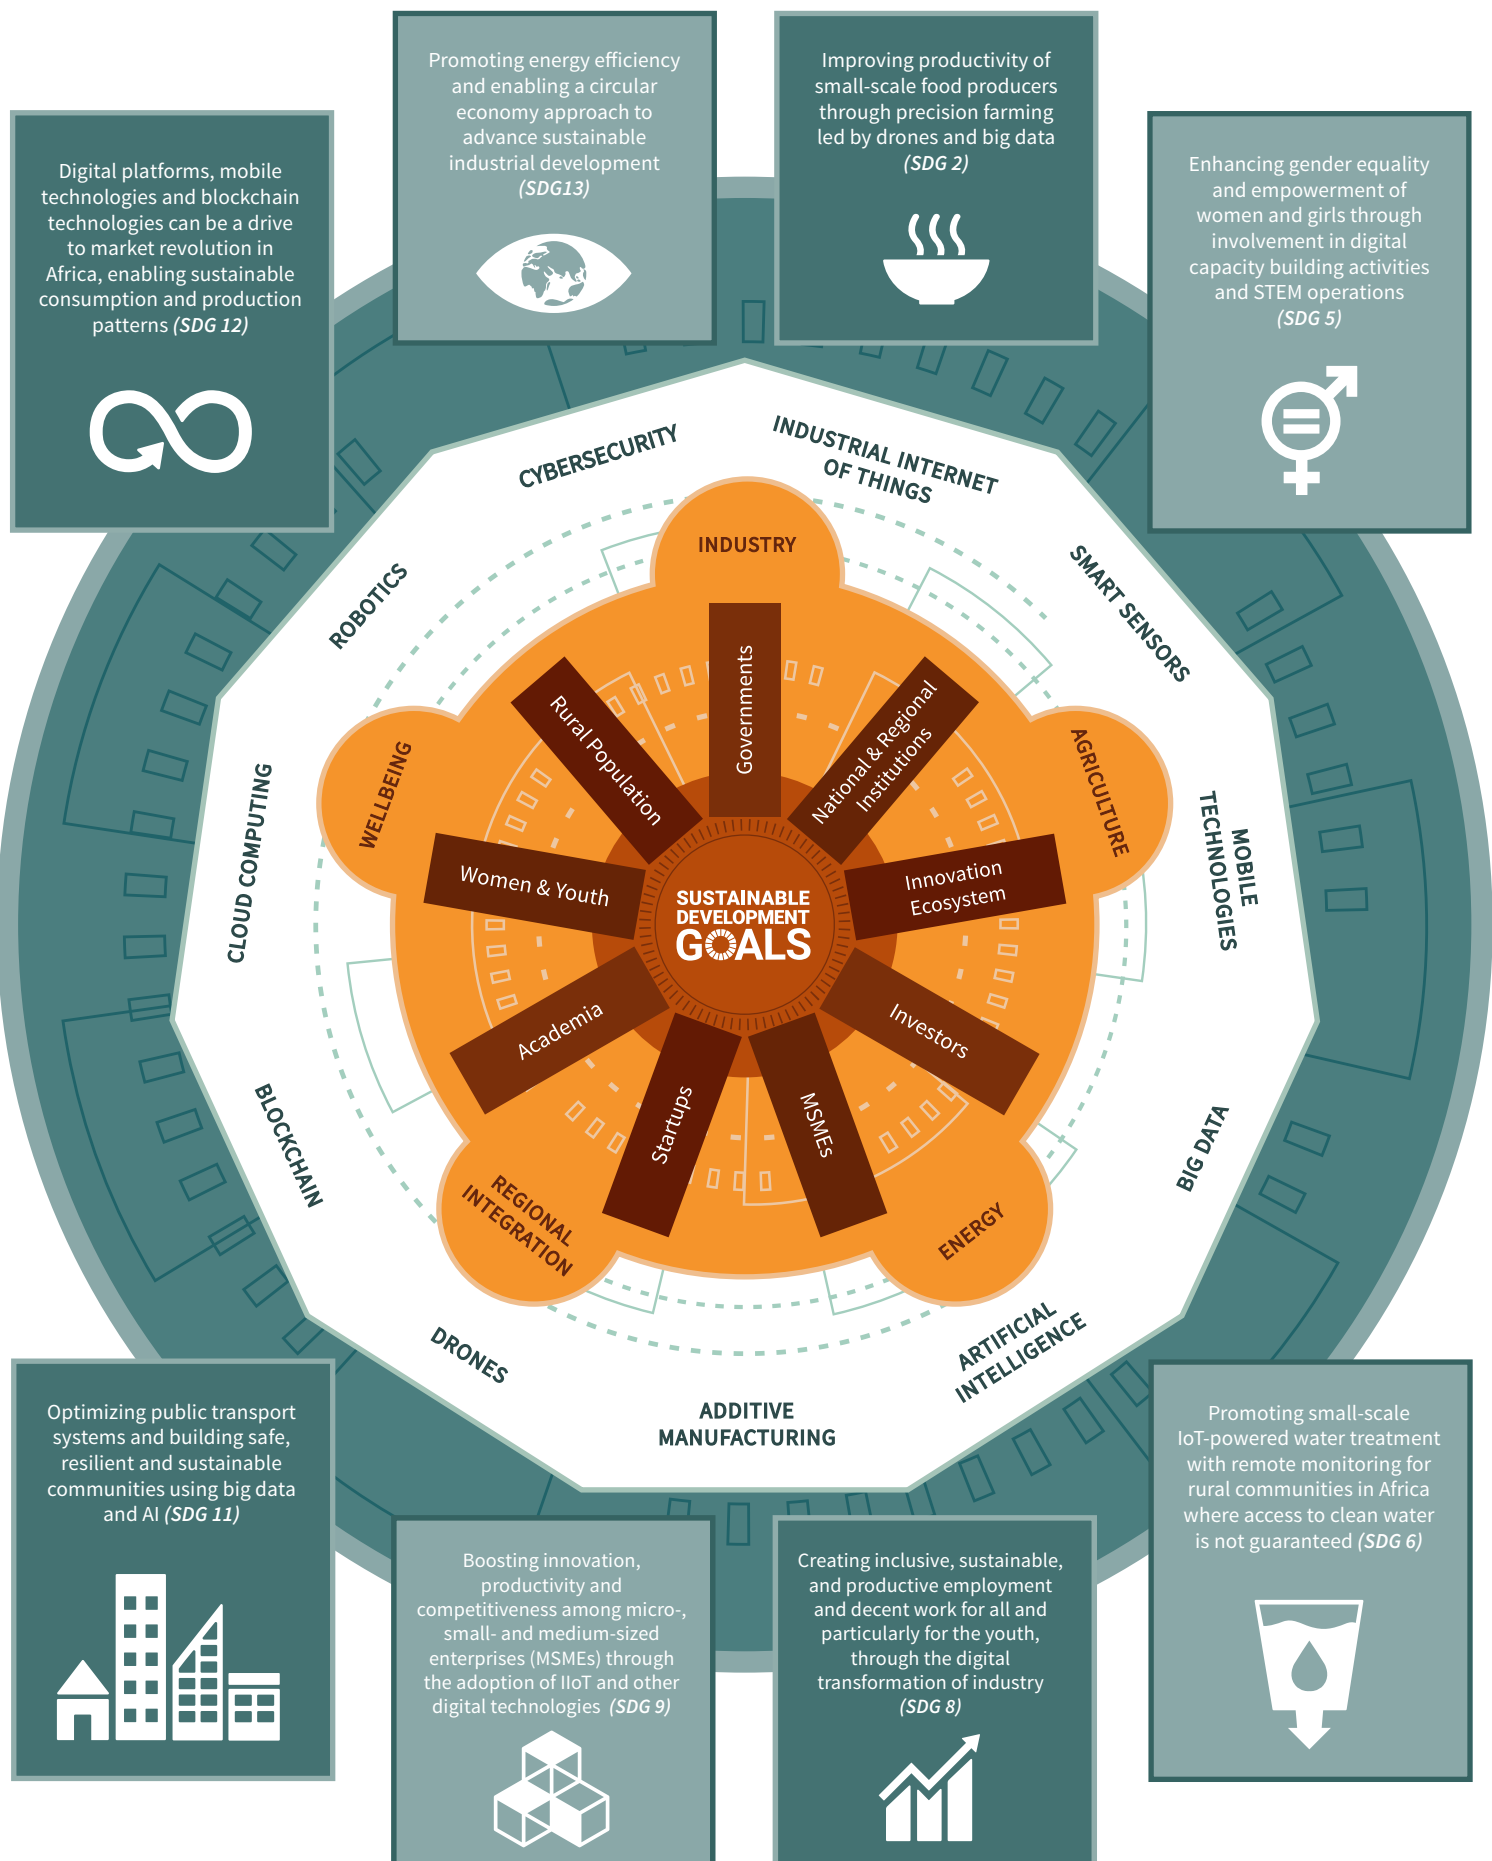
Digital platforms, mobile technologies and blockchain technologies can be a drive to market revolution in Africa, enabling sustainable consumption and production patterns *(SDG 12)*

Promoting energy efficiency and enabling a circular economy approach to advance sustainable industrial development *(SDG13)*

Improving productivity of small-scale food producers through precision farming led by drones and big data *(SDG 2)*

Enhancing gender equality and empowerment of women and girls through involvement in digital capacity building activities and STEM operations *(SDG 5)*

CYBERSECURITY

INDUSTRIAL INTERNET OF THINGS

SMART SENSORS

MOBILE TECHNOLOGIES

BIG DATA

ARTIFICIAL INTELLIGENCE

ADDITIVE MANUFACTURING

DRONES

BLOCKCHAIN

CLOUD COMPUTING

ROBOTICS

INDUSTRY

AGRICULTURE

ENERGY

REGIONAL INTEGRATION

WELLBEING

Governments

National & Regional Institutions

Innovation Ecosystem

Investors

MSMEs

Startups

Academia

Women & Youth

Rural Population

SUSTAINABLE DEVELOPMENT GOALS

Optimizing public transport systems and building safe, resilient and sustainable communities using big data and AI *(SDG 11)*

Boosting innovation, productivity and competitiveness among micro-, small- and medium-sized enterprises (MSMEs) through the adoption of IIoT and other digital technologies *(SDG 9)*

Creating inclusive, sustainable, and productive employment and decent work for all and particularly for the youth, through the digital transformation of industry *(SDG 8)*

Promoting small-scale IoT-powered water treatment with remote monitoring for rural communities in Africa where access to clean water is not guaranteed *(SDG 6)*